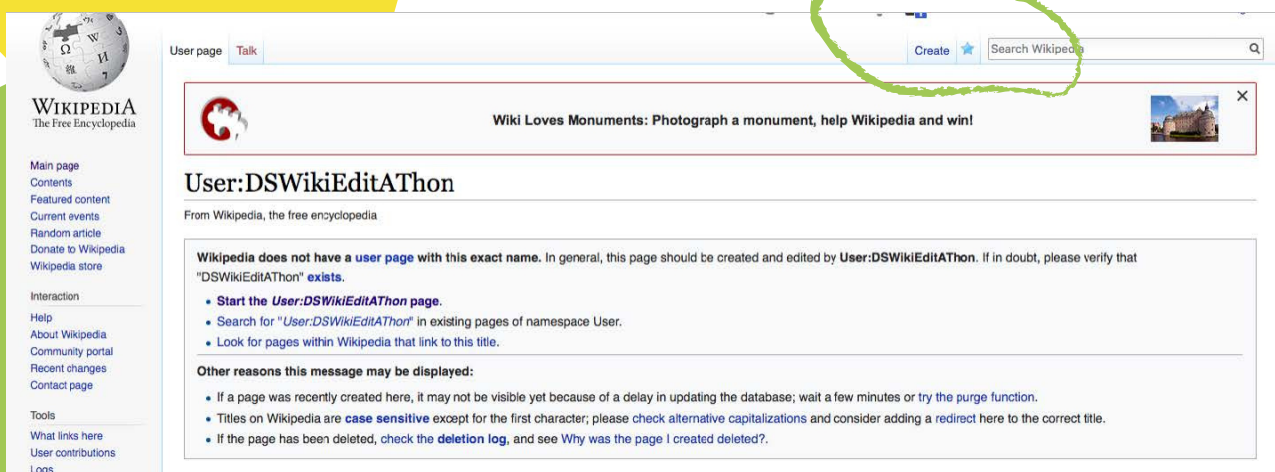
WIKIPEDIA
The Free Encyclopedia

Main page
Contents
Featured content
Current events
Random article
Donate to Wikipedia
Wikipedia store

Interaction
Help
About Wikipedia
Community portal
Recent changes
Contact page

Tools
What links here
User contributions
Logs

User page Talk

Create Search Wikipedia

Wiki Loves Monuments: Photograph a monument, help Wikipedia and win!

User:DSWikiEditAThon

From Wikipedia, the free encyclopedia

Wikipedia does not have a user page with this exact name. In general, this page should be created and edited by User:DSWikiEditAThon. If in doubt, please verify that "DSWikiEditAThon" exists.

• Start the User:DSWikiEditAThon page.
• Search for "User:DSWikiEditAThon" in existing pages of namespace User.
• Look for pages within Wikipedia that link to this title.

Other reasons this message may be displayed:

• If a page was recently created here, it may not be visible yet because of a delay in updating the database; wait a few minutes or try the purge function.
• Titles on Wikipedia are case sensitive except for the first character; please check alternative capitalizations and consider adding a redirect here to the correct title.
• If the page has been deleted, check the deletion log, and see Why was the page I created deleted?.